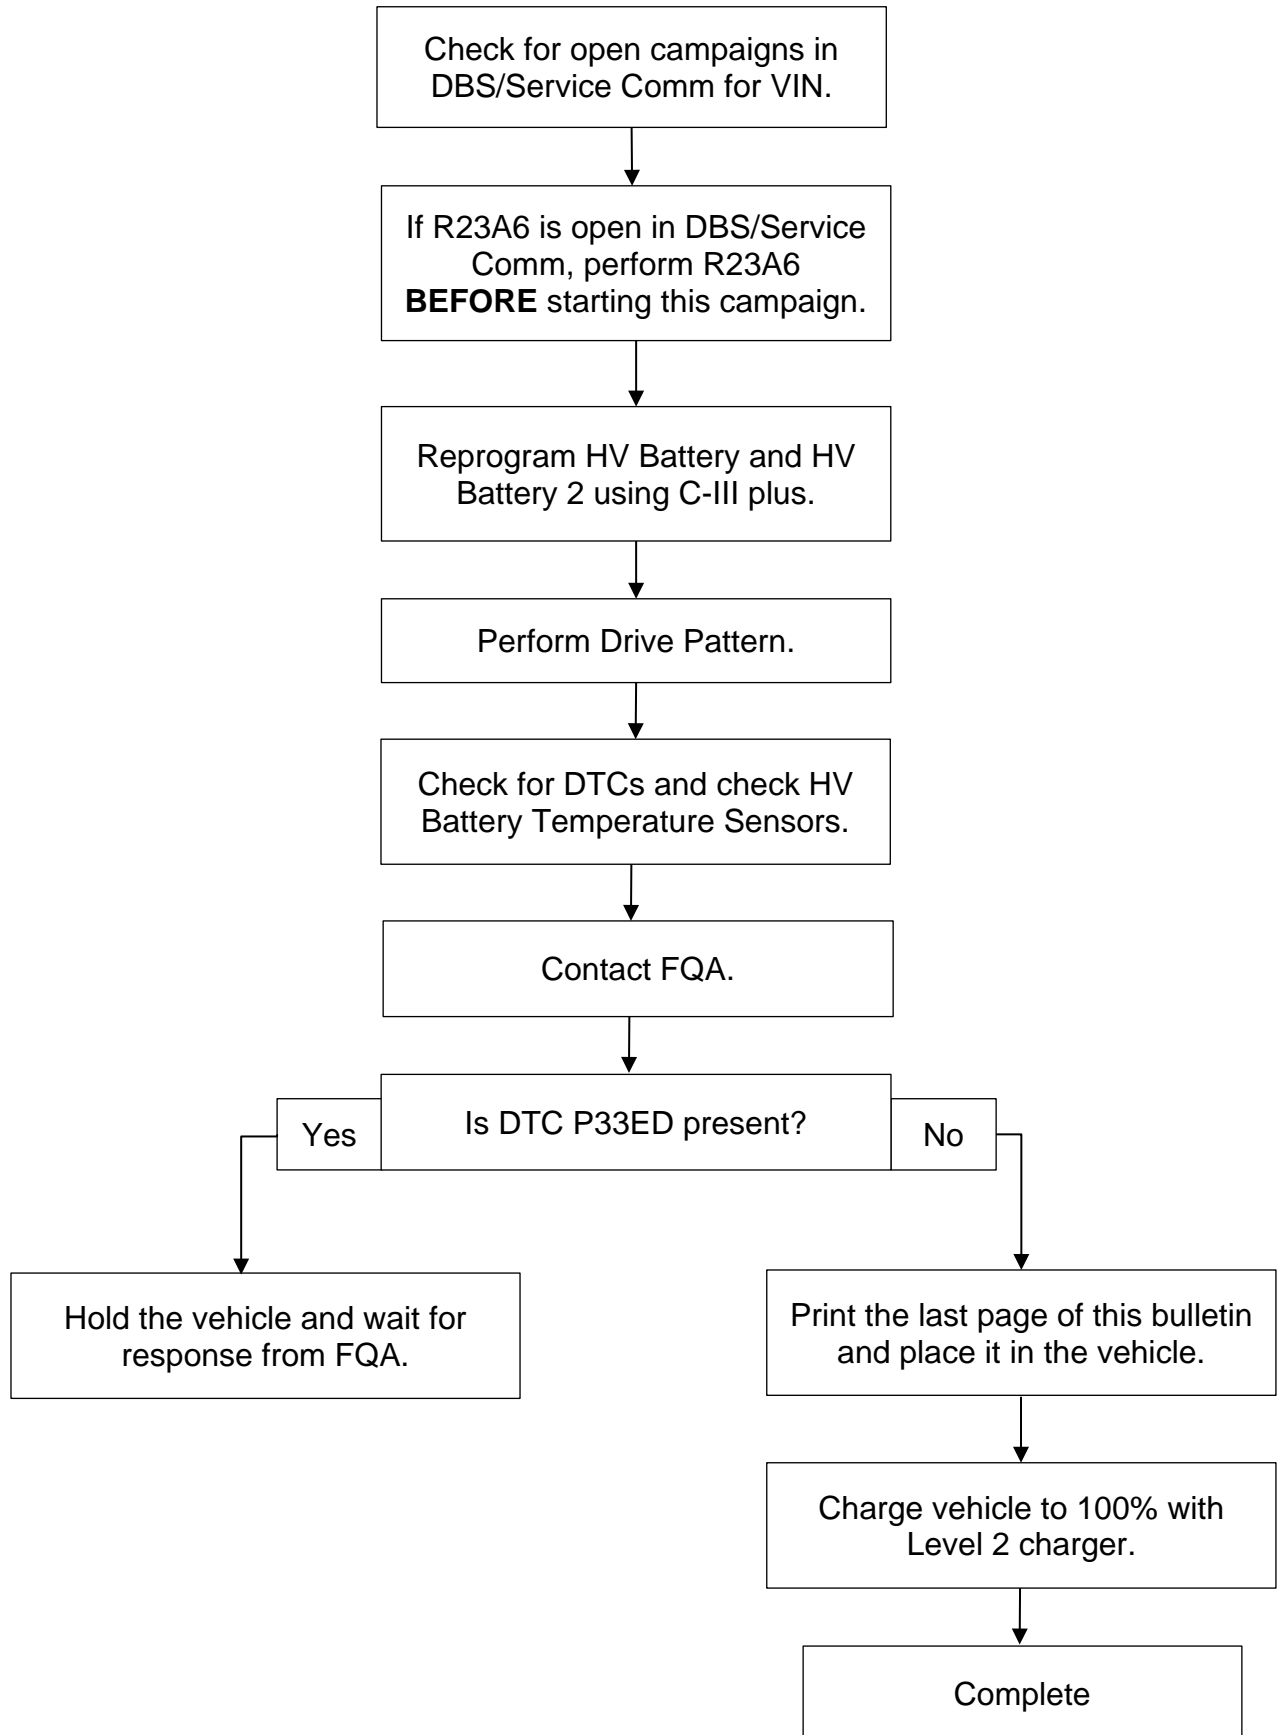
Check for open campaigns in DBS/Service Comm for VIN.

If R23A6 is open in DBS/Service Comm, perform R23A6 **BEFORE** starting this campaign.

Reprogram HV Battery and HV Battery 2 using C-III plus.

Perform Drive Pattern.

Check for DTCs and check HV Battery Temperature Sensors.

Contact FQA.

Yes

Is DTC P33ED present?

No

Hold the vehicle and wait for response from FQA.

Print the last page of this bulletin and place it in the vehicle.

Charge vehicle to 100% with Level 2 charger.

Complete